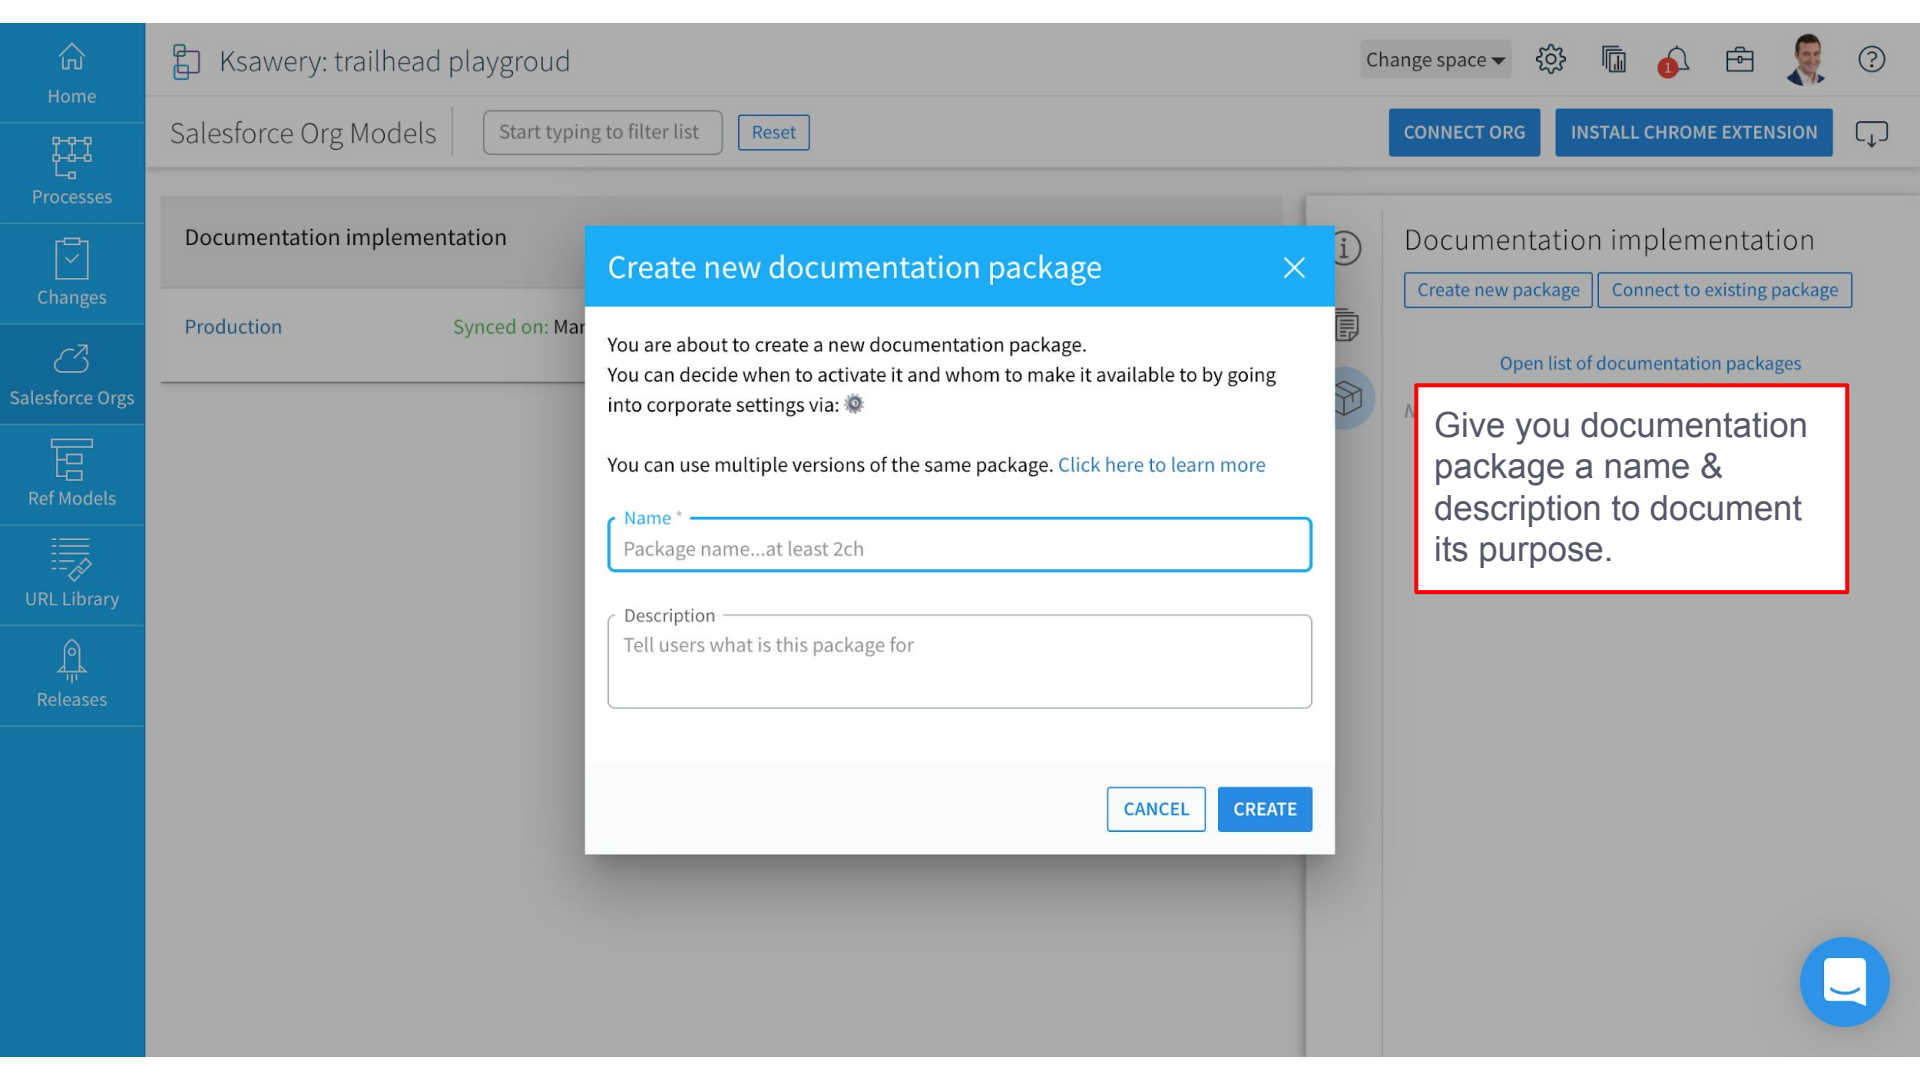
Home

Processes

Changes

Salesforce Orgs

Ref Models

URL Library

Releases

Ksawery: trailhead playgroud

Change space

1

Salesforce Org Models

Start typing to filter list

Reset

CONNECT ORG

INSTALL CHROME EXTENSION

Documentation implementation

Production

Synced on: Mar

Documentation implementation

Create new package

Connect to existing package

Open list of documentation packages

Give you documentation package a name & description to document its purpose.

Create new documentation package

You are about to create a new documentation package.
You can decide when to activate it and whom to make it available to by going into corporate settings via:

You can use multiple versions of the same package. Click here to learn more

Name *
Package name...at least 2ch

Description
Tell users what is this package for

CANCEL

CREATE